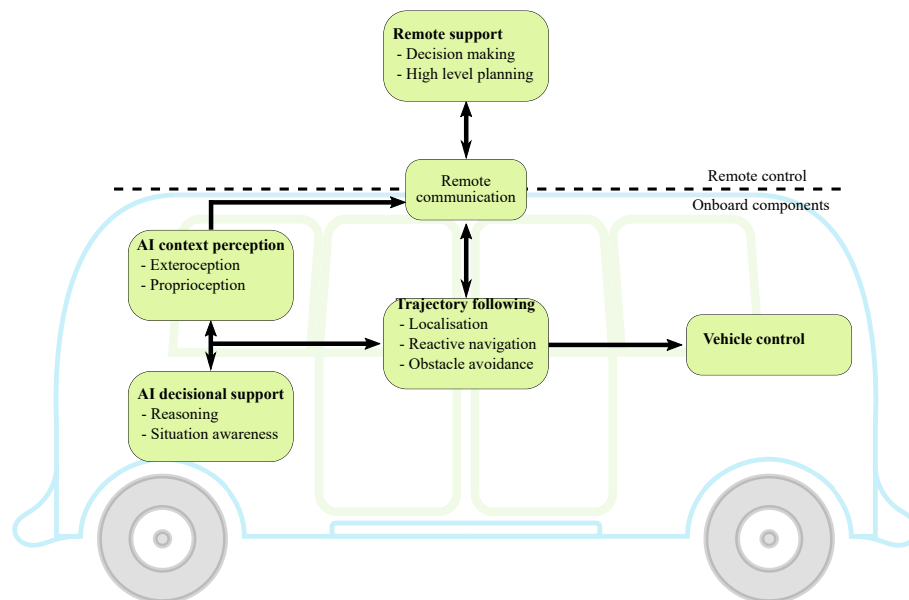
Remote support
- Decision making
- High level planning

Remote communication

Remote control

Onboard components

AI context perception
- Exteroception
- Proprioception

Trajectory following
- Localisation
- Reactive navigation
- Obstacle avoidance

Vehicle control

AI decisional support
- Reasoning
- Situation awareness